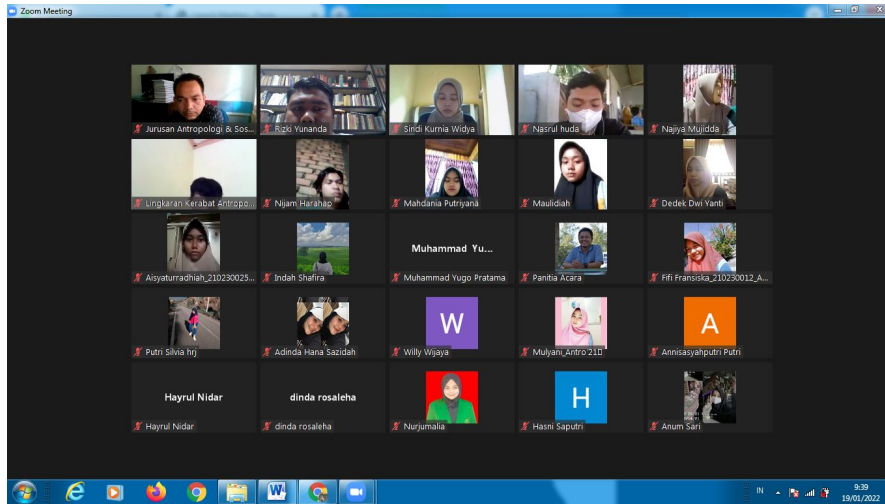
Zoom Meeting

Jurusan Antropologi & Sos...
Rizki Yunanda
Sindi Kurnia Widya
Nasrul huda
Najiya Mujidda

Lingkaran Kerabat Antropo...
Nijam Harahap
Mahdania Putriyana
Maulidiah
Dedek Dwi Yanti

Aisyaturradhiah_210230025...
Indah Shafira
Muhammad Yu...
Muhammad Yugo Pratama
Panitia Acara
Fifi Fransiska_210230012_A...

Putri Silvia hrj
Adinda Hana Sazidah
W
Willy Wijaya
Mulyani_Antro 210
A
Annisasyahputri Putri

Hayrul Nidar
Hayrul Nidar
dinda rosaleha
dinda rosaleha
Nurjumalia
H
Hasni Saputri
Anum Sari

IN
9:39
19/01/2022